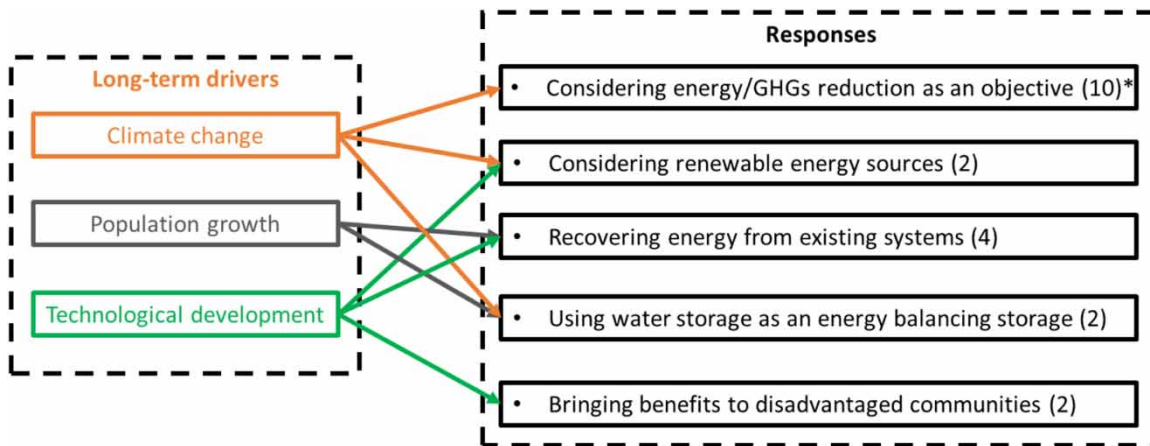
Long-term drivers

Climate change

Population growth

Technological development

Responses

• Considering energy/GHGs reduction as an objective (10)*

• Considering renewable energy sources (2)

• Recovering energy from existing systems (4)

• Using water storage as an energy balancing storage (2)

• Bringing benefits to disadvantaged communities (2)